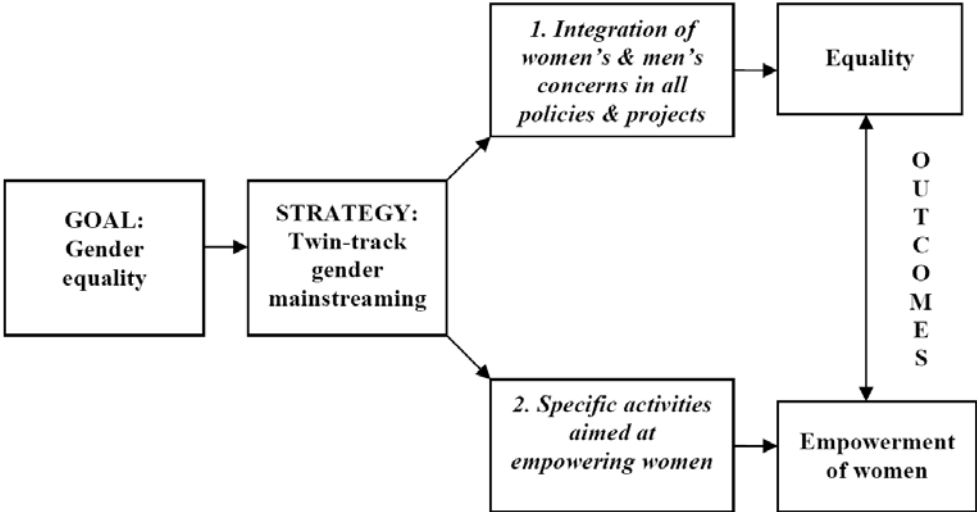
GOAL:
Gender equality

STRATEGY:
Twin-track gender mainstreaming

1. Integration of women's & men's concerns in all policies & projects

2. Specific activities aimed at empowering women

Equality

OUTCOMES

Empowerment of women